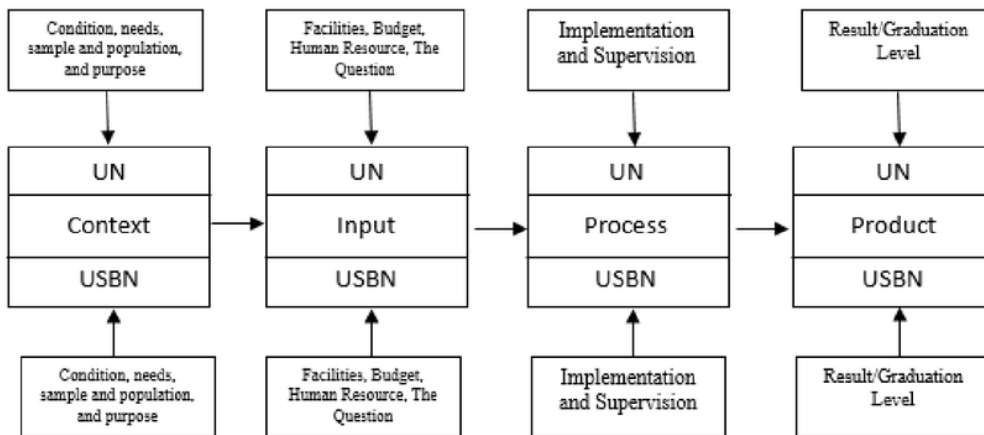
Condition, needs, sample and population, and purpose

Facilities, Budget, Human Resource, The Question

Implementation and Supervision

Result/Graduation Level

UN

Context

USBN

UN

Input

USBN

UN

Process

USBN

UN

Product

USBN

Condition, needs, sample and population, and purpose

Facilities, Budget, Human Resource, The Question

Implementation and Supervision

Result/Graduation Level